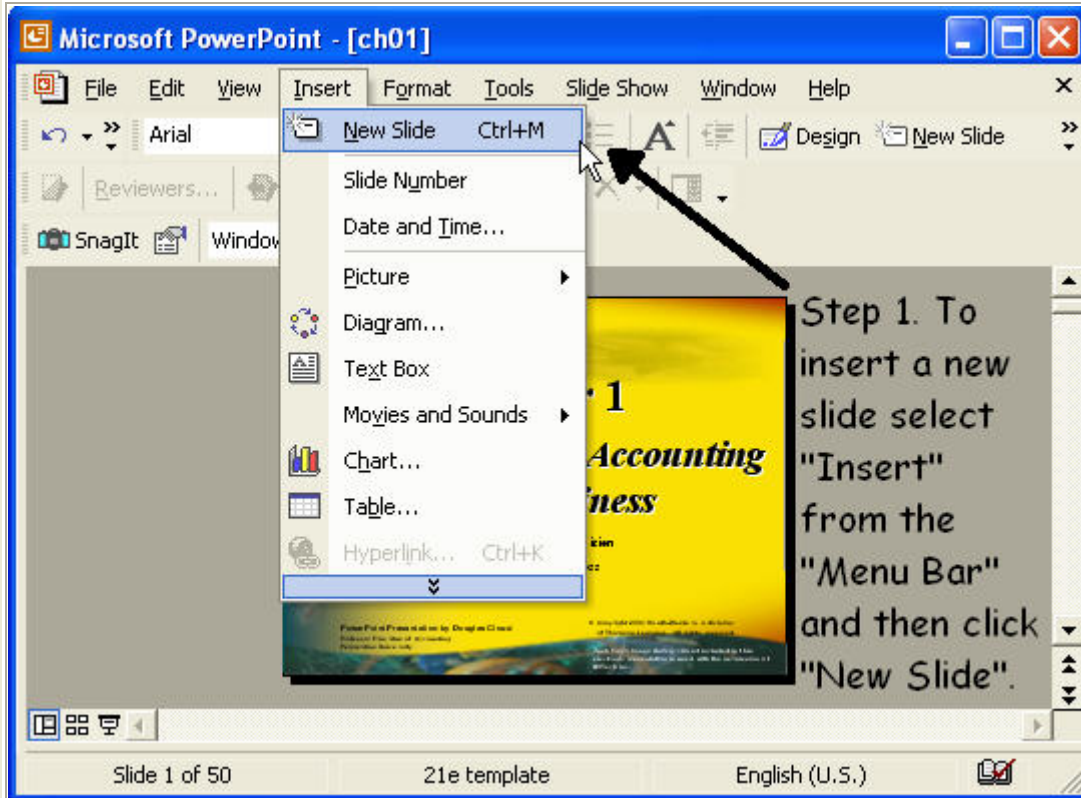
Microsoft PowerPoint - [ch01]

File Edit View Insert Format Tools Slide Show Window Help

Arial

Design New Slide

Reviewers...

SnagIt Window

New Slide Ctrl+M
Slide Number
Date and Time...
Picture
Diagram...
Text Box
Movies and Sounds
Chart...
Table...
Hyperlink... Ctrl+K

r 1
Accounting
iness

Step 1. To insert a new slide select "Insert" from the "Menu Bar" and then click "New Slide".

Slide 1 of 50 21e template English (U.S.)